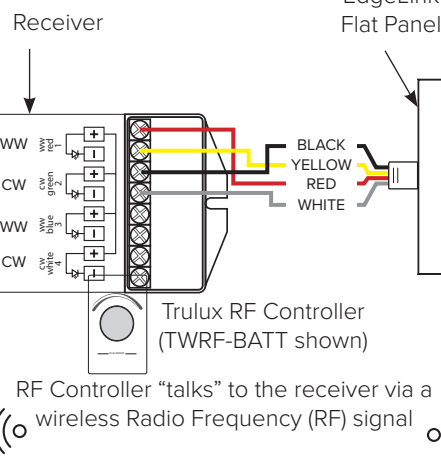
Receiver

EdgeLink
Flat Panel

WW
ww red 1
CW
cw green 2
WW
ww blue 3
CW
cw white 4

BLACK
YELLOW
RED
WHITE

Trulux RF Controller (TWRF-BATT shown)

RF Controller "talks" to the receiver via a wireless Radio Frequency (RF) signal